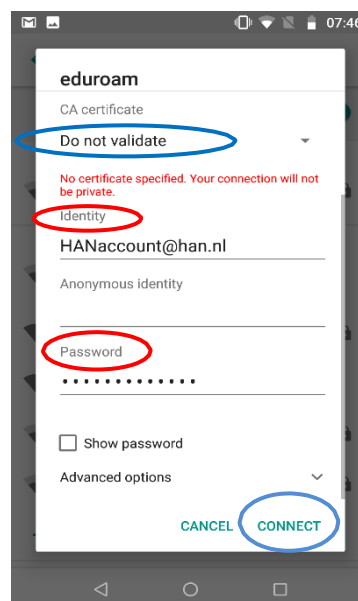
07:46

eduroam

CA certificate

Do not validate

No certificate specified. Your connection will not be private.

Identity

HANaccount@han.nl

Anonymous identity

Password

•••••••••••••

Show password

Advanced options

CANCEL CONNECT